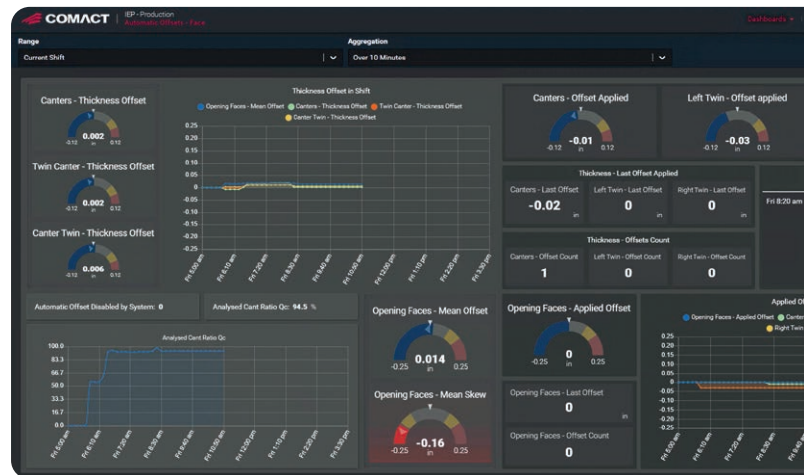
COMACT | IEP - Production
Automatic Offsets - Face

Dashboards

Range
Current Shift

Aggregation
Over 10 Minutes

Canters - Thickness Offset
-0.12 0.002 in 0.12

Twin Canter - Thickness Offset
-0.12 0.002 in 0.12

Canter Twin - Thickness Offset
-0.12 0.006 in 0.12

Thickness Offset in Shift
Opening Faces - Mean Offset, Canters - Thickness Offset, Twin Canter - Thickness Offset, Canter Twin - Thickness Offset

0.25
0.20
0.15
0.10
0.05
0
-0.05
-0.10
-0.15
-0.20
-0.25

Fri 6:00 am
Fri 6:10 am
Fri 7:20 am
Fri 8:30 am
Fri 9:40 am
Fri 10:50 am
Fri 12:00 pm
Fri 1:10 pm
Fri 2:20 pm
Fri 3:30 pm

Canters - Offset Applied
-0.12 -0.01 in 0.12

Left Twin - Offset applied
-0.12 -0.03 in 0.12

Thickness - Last Offset Applied
Canters - Last Offset
-0.02 in
Left Twin - Last Offset
0 in
Right Twin - Last Offset
0 in

Fri 8:20 am

Thickness - Offsets Count
Canters - Offset Count
1
Left Twin - Offset Count
0
Right Twin - Offset Count
0

Automatic Offset Disabled by System: 0

Analysed Cant Ratio Qc: 94.5 %

Analysed Cant Ratio Qc
100.0
83.3
66.7
50.0
33.3
16.7
0.0

Fri 6:00 am
Fri 6:10 am
Fri 7:20 am
Fri 8:30 am
Fri 9:40 am
Fri 10:50 am
Fri 12:00 pm
Fri 1:10 pm
Fri 2:20 pm
Fri 3:30 pm

Opening Faces - Mean Offset
-0.25 0.014 in 0.25

Opening Faces - Mean Skew
-0.25 -0.16 in 0.25

Opening Faces - Applied Offset
-0.25 0 in 0.25

Opening Faces - Last Offset
0 in

Opening Faces - Offset Count
0

Applied O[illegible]
Opening Faces - Applied Offset, Cente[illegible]
Right Twin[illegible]

0.25
0.20
0.15
0.10
0.05
0
-0.05
-0.10
-0.15
-0.20
-0.25

Fri 6:00 am
Fri 6:10 am
Fri 7:20 am
Fri 8:30 am
Fri 9:40 am